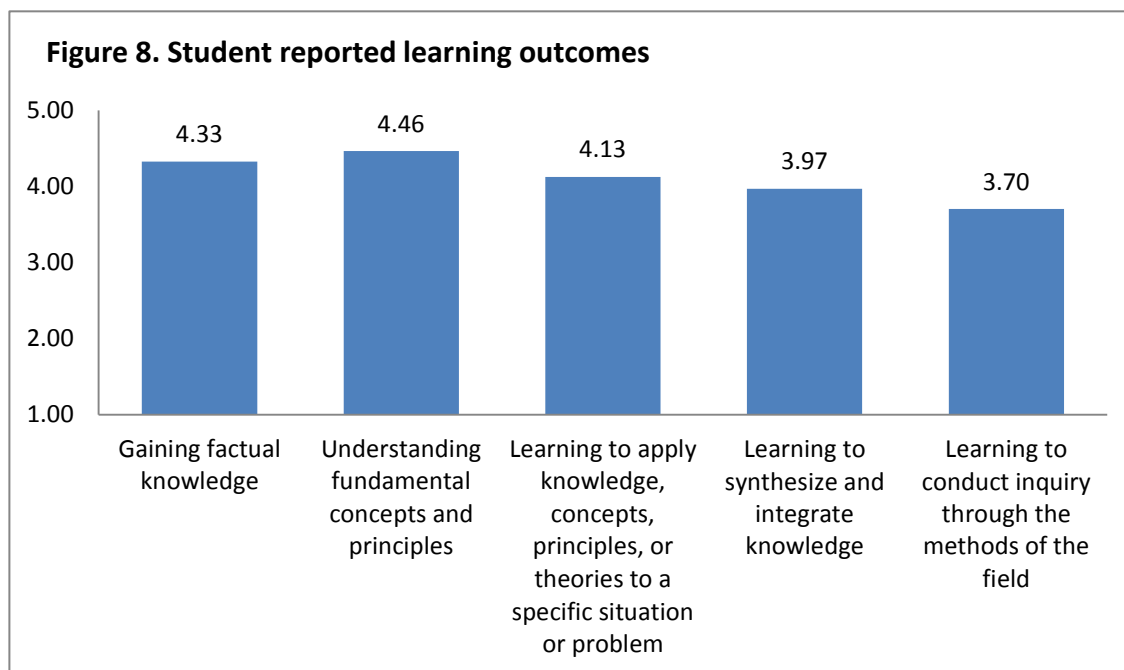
Figure 8. Student reported learning outcomes

5.00
4.00
3.00
2.00
1.00

4.33
4.46
4.13
3.97
3.70

Gaining factual knowledge

Understanding fundamental concepts and principles

Learning to apply knowledge, concepts, principles, or theories to a specific situation or problem

Learning to synthesize and integrate knowledge

Learning to conduct inquiry through the methods of the field